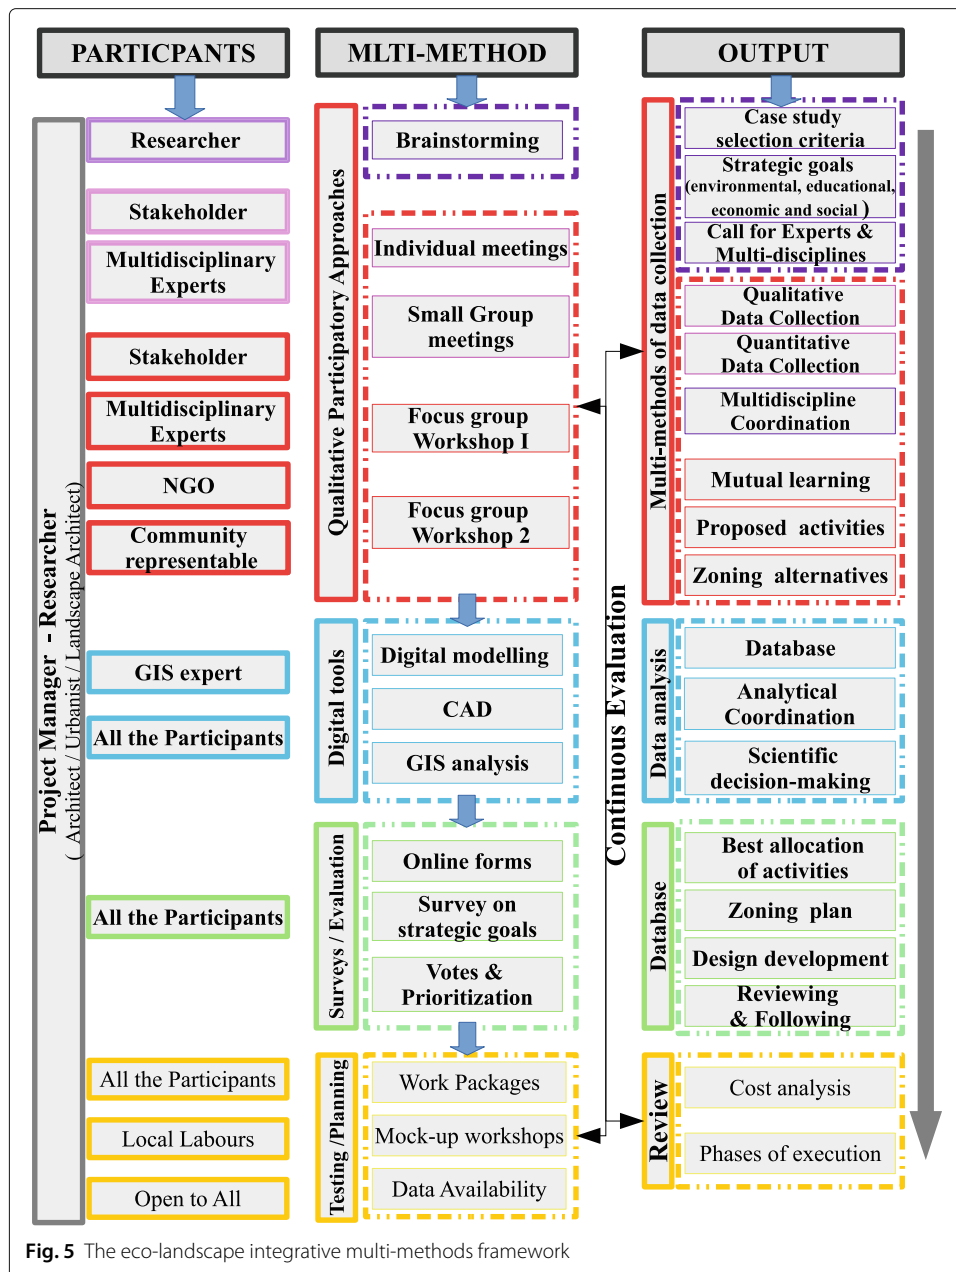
PARTICPANTS

MLTI-METHOD

OUTPUT

Project Manager - Researcher
( Architect / Urbanist / Landscape Architect)

Researcher

Stakeholder

Multidisciplinary Experts

Stakeholder

Multidisciplinary Experts

NGO

Community representable

GIS expert

All the Participants

All the Participants

All the Participants

Local Labours

Open to All

Qualitative Participatory Approaches

Brainstorming

Individual meetings

Small Group meetings

Focus group Workshop I

Focus group Workshop 2

Digital tools

Digital modelling

CAD

GIS analysis

Surveys / Evaluation

Online forms

Survey on strategic goals

Votes & Prioritization

Testing /Planning

Work Packages

Mock-up workshops

Data Availability

Continuous Evaluation

Multi-methods of data collection

Case study selection criteria

Strategic goals (environmental, educational, economic and social )

Call for Experts & Multi-disciplines

Qualitative Data Collection

Quantitative Data Collection

Multidiscipline Coordination

Mutual learning

Proposed activities

Zoning alternatives

Data analysis

Database

Analytical Coordination

Scientific decision-making

Database

Best allocation of activities

Zoning plan

Design development

Reviewing & Following

Review

Cost analysis

Phases of execution

Fig. 5 The eco-landscape integrative multi-methods framework